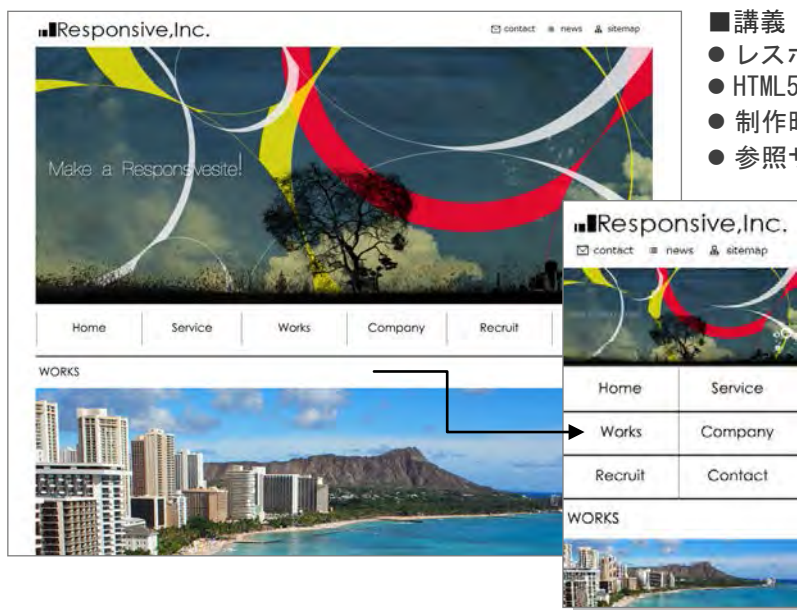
Responsive,Inc.

contact news sitemap

Make a Responsivesite!

| Home | Service | Works | Company | Recruit |
|---|---|---|---|---|

WORKS

■講義
● レスポ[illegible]
● HTML5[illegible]
● 制作時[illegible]
● 参照サ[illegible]

Responsive,Inc.

contact news sitemap

| Home | Service |
|---|---|
| Works | Company |
| Recruit | Contact |

WORKS